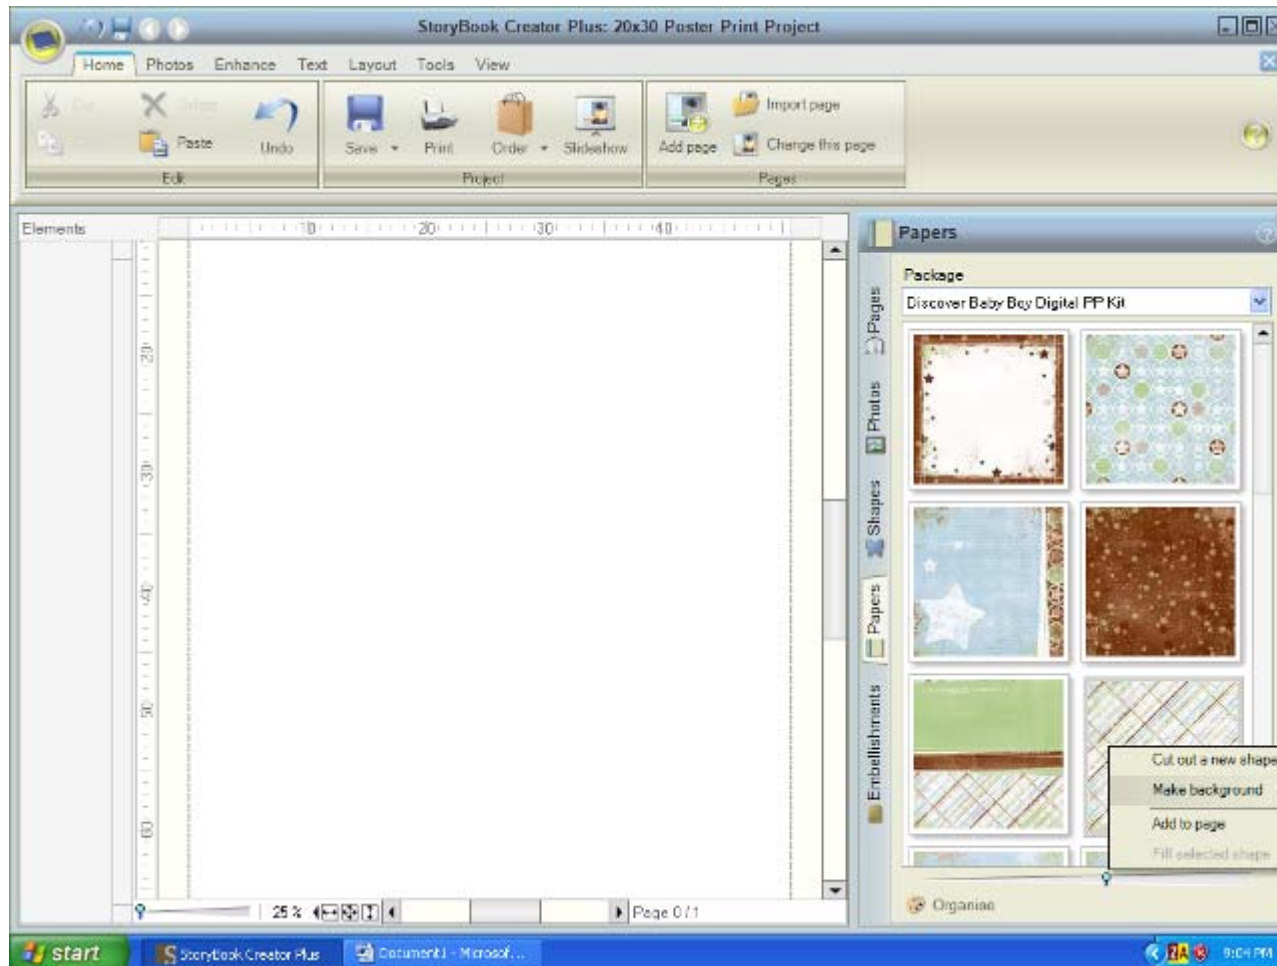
StoryBook Creator Plus: 20x30 Poster Print Project

Home Photos Enhance Text Layout Tools View

Cut Copy Delete Paste Undo
Edit

Save Print Order Slideshow
Project

Add page Import page Change this page
Pages

Elements

10 20 30 40

20 30 40 50 60

25 %

Page 0 / 1

Papers

Package

Discover Baby Boy Digital PP Kit

Pages Photos Shapes Papers Embellishments

Cut out a new shape
Make background
Add to page
Fill selected shape

Organize

start

StoryBook Creator Plus

Document1 - Microsof...

9:04 PM